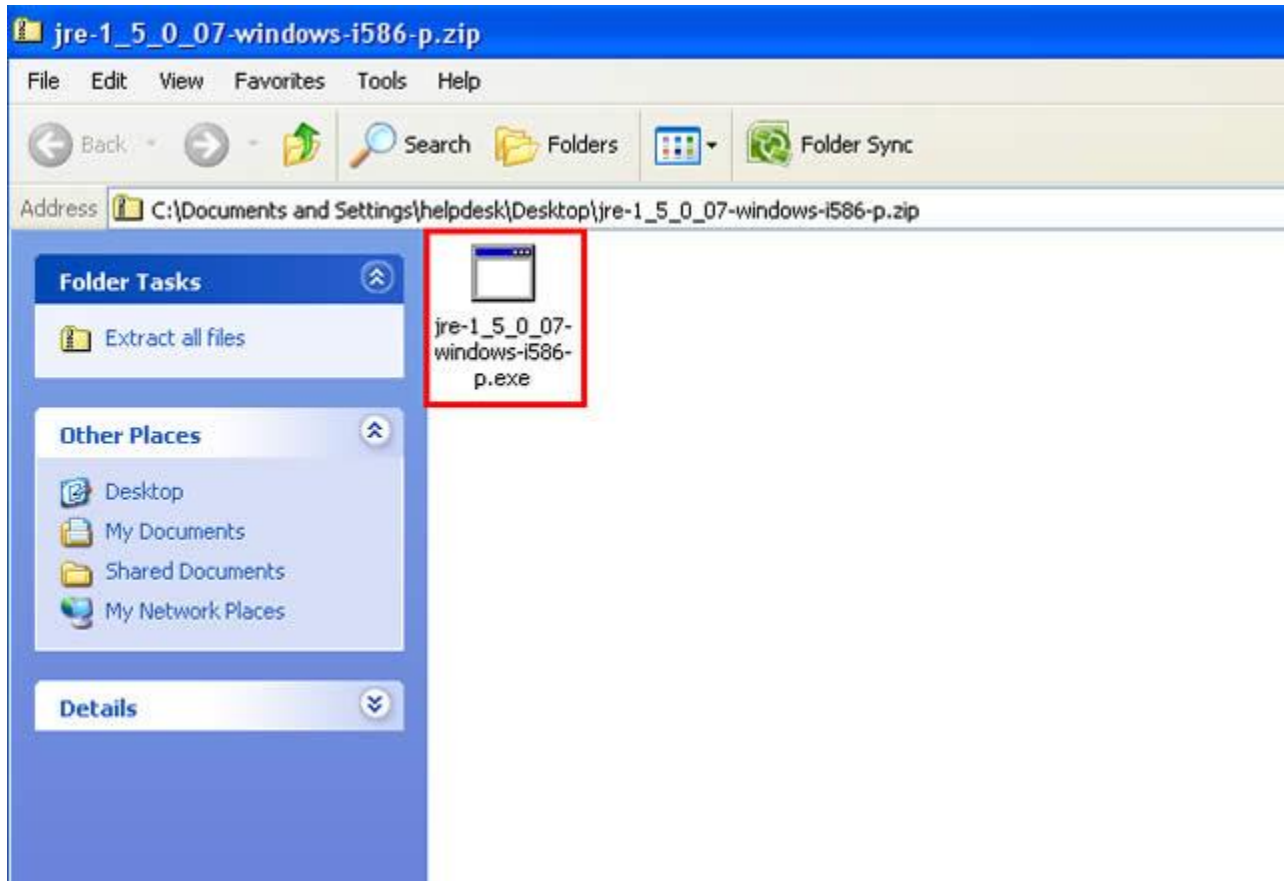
jre-1_5_0_07-windows-i586-p.zip

File Edit View Favorites Tools Help

Back Search Folders Folder Sync

Address C:\Documents and Settings\helpdesk\Desktop\jre-1_5_0_07-windows-i586-p.zip

Folder Tasks

Extract all files

Other Places

Desktop
My Documents
Shared Documents
My Network Places

Details

jre-1_5_0_07-windows-i586-p.exe